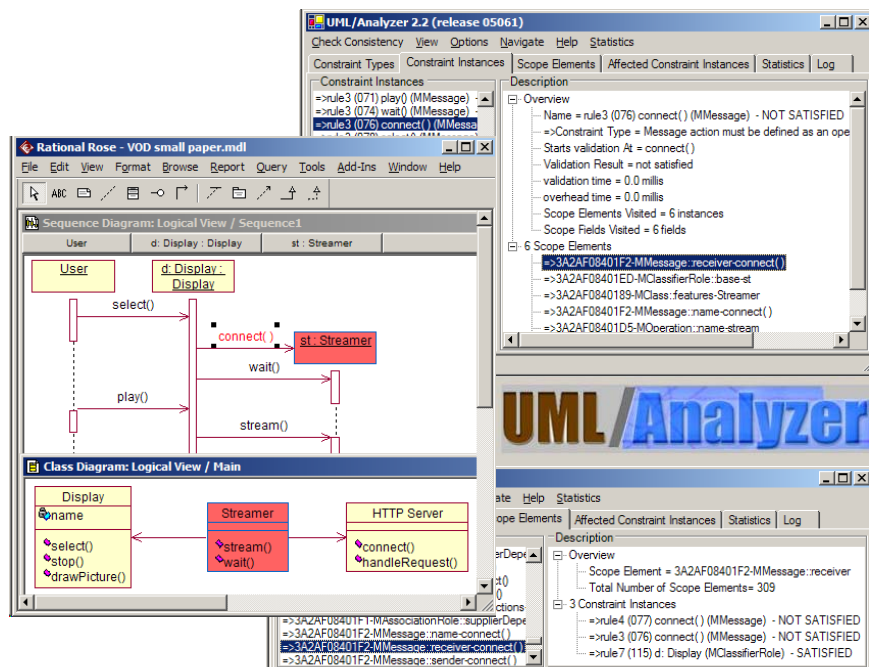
UML/Analyzer 2.2 (release 05061)

Check Consistency View Options Navigate Help Statistics

Constraint Types | Constraint Instances | Scope Elements | Affected Constraint Instances | Statistics | Log

Constraint Instances
=>rule3 (071) play() (MMessage)
=>rule3 (074) wait() (MMessage)
=>rule3 (076) connect() (MMessa

Description
Overview
Name = rule3 (076) connect() (MMessage) - NOT SATISFIED
=>Constraint Type = Message action must be defined as an ope
Starts validation At = connect()
Validation Result = not satisfied
validation time = 0.0 millis
overhead time = 0.0 millis
Scope Elements Visited = 6 instances
Scope Fields Visited = 6 fields
6 Scope Elements
=>3A2AF08401F2-MMessage::receiver-connect()
=>3A2AF08401ED-MClassifierRole::base-st
=>3A2AF0840189-MClass::features-Streamer
=>3A2AF08401F2-MMessage::name-connect()
=>3A2AF08401D5-MOperation::name-stream

UML/Analyzer

Rational Rose - VOD small paper.mdl

File Edit View Format Browse Report Query Tools Add-Ins Window Help

Sequence Diagram: Logical View / Sequence1

User | d: Display : Display | st : Streamer

User
d: Display : Display
select()
connect()
st : Streamer
wait()
play()
stream()

Class Diagram: Logical View / Main

Display
name
select()
stop()
drawPicture()

Streamer
stream()
wait()

HTTP Server
connect()
handleRequest()

ate Help Statistics

ope Elements | Affected Constraint Instances | Statistics | Log

lierDepe
ct()
ctions
=>3A2AF08401F1-MAssociationRole::supplierDepe
=>3A2AF08401F2-MMessage::name-connect()
=>3A2AF08401F2-MMessage::receiver-connect()
=>3A2AF08401F2-MMessage::sender-connect()

Description
Overview
Scope Element = 3A2AF08401F2-MMessage::receiver
Total Number of Scope Elements= 309
3 Constraint Instances
=>rule4 (077) connect() (MMessage) - NOT SATISFIED
=>rule3 (076) connect() (MMessage) - NOT SATISFIED
=>rule7 (115) d: Display (MClassifierRole) - SATISFIED